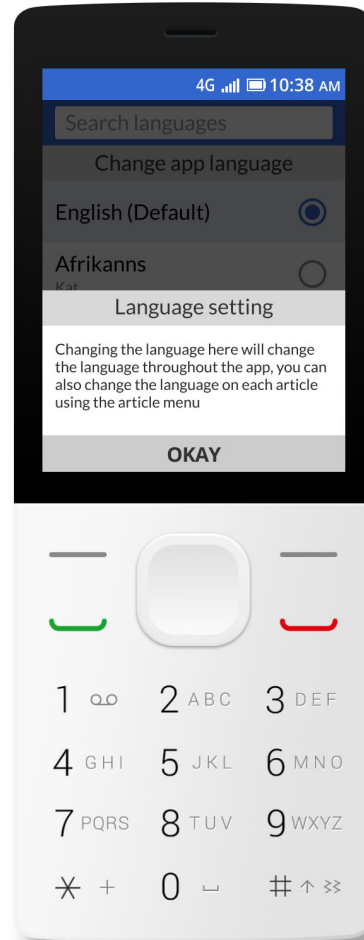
4G 10:38 AM

Search languages

Change app language

English (Default)

Afrikanns

Kat

Language setting

Changing the language here will change the language throughout the app, you can also change the language on each article using the article menu

OKAY

1
2 ABC
3 DEF
4 GHI
5 JKL
6 MNO
7 PQRS
8 TUV
9 WXYZ
$*$ +
0
#